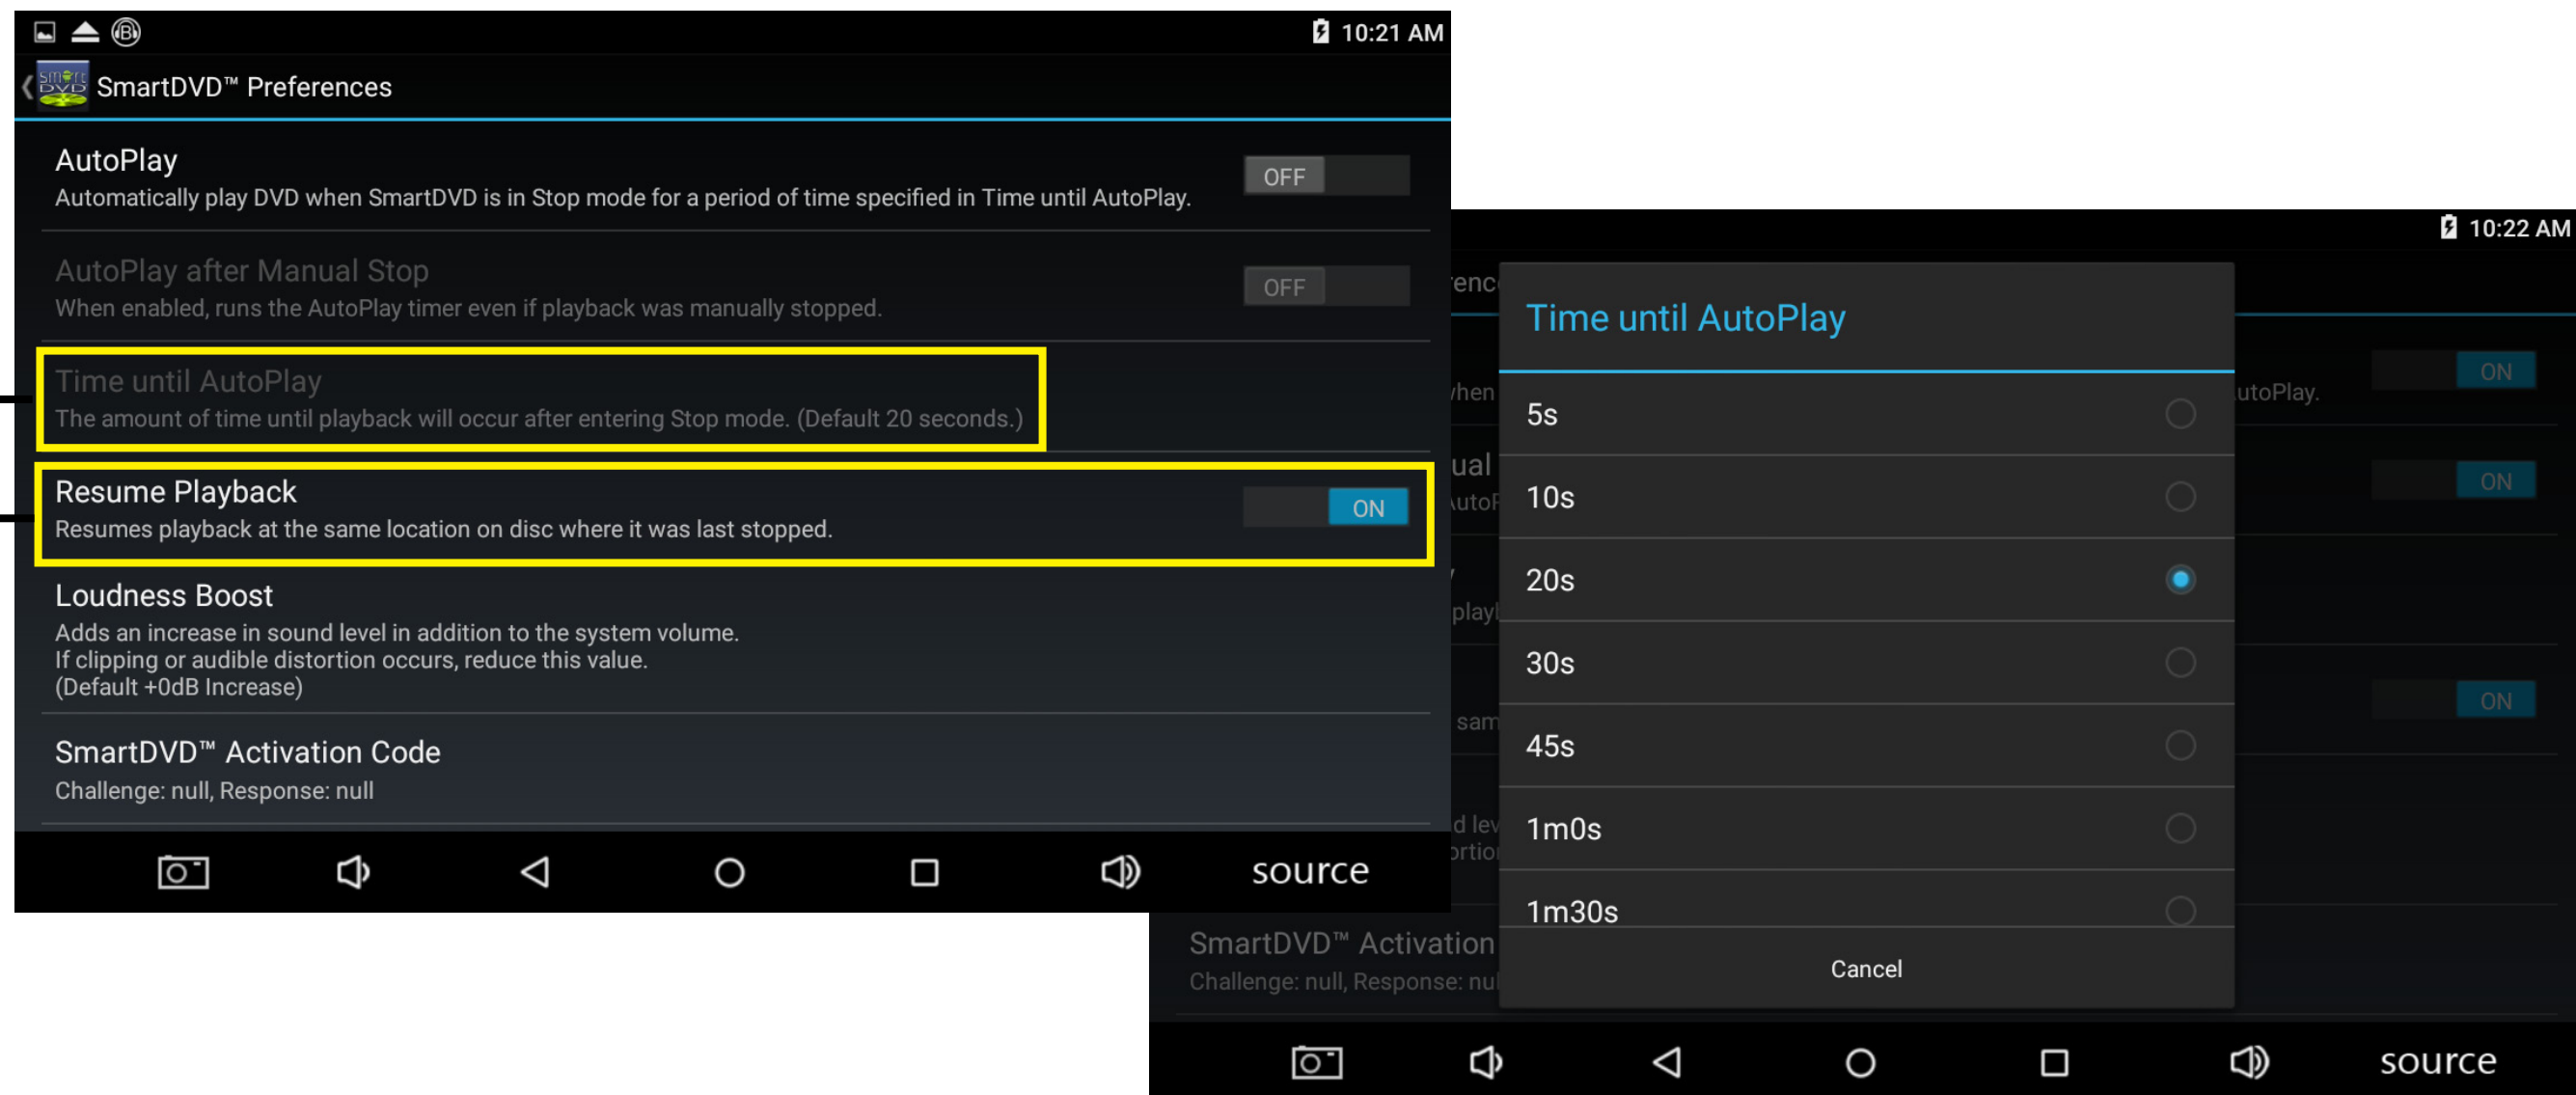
10:21 AM

SmartDVD™ Preferences

AutoPlay
Automatically play DVD when SmartDVD is in Stop mode for a period of time specified in Time until AutoPlay.
OFF

AutoPlay after Manual Stop
When enabled, runs the AutoPlay timer even if playback was manually stopped.
OFF

Time until AutoPlay
The amount of time until playback will occur after entering Stop mode. (Default 20 seconds.)

Resume Playback
Resumes playback at the same location on disc where it was last stopped.
ON

Loudness Boost
Adds an increase in sound level in addition to the system volume.
If clipping or audible distortion occurs, reduce this value.
(Default +0dB Increase)

SmartDVD™ Activation Code
Challenge: null, Response: null

source

10:22 AM

Time until AutoPlay

5s
10s
20s
30s
45s
1m0s
1m30s

Cancel

ON
ON
ON

SmartDVD™ Activation
Challenge: null, Response: nu

source